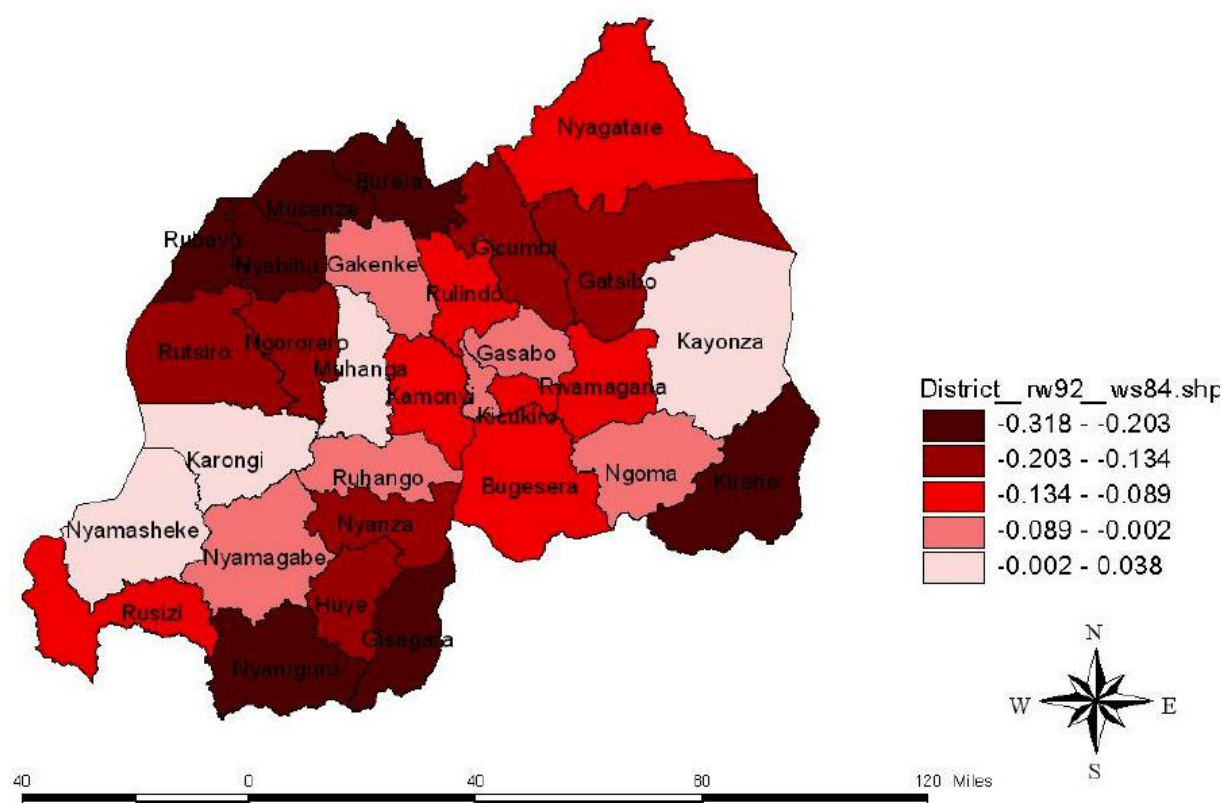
Nyagatare
Burera
Musanze
Rubavu
Nyabihu
Gakenke
Gicumbi
Gatsibo
Rulindo
Kayonza
Rutsiro
Ngororero
Muhanga
Gasabo
Kamonyi
Rwamagana
Kicukiro
Karongi
Ruhango
Bugesera
Ngoma
Kirehe
Nyamasheke
Nyanza
Nyamagabe
Rusizi
Huye
Gisagara
Nyaruguru

District_ rw92_ ws84.shp
-0.318 - -0.203
-0.203 - -0.134
-0.134 - -0.089
-0.089 - -0.002
-0.002 - 0.038

N
W
E
S

40 0 40 80 120 Miles